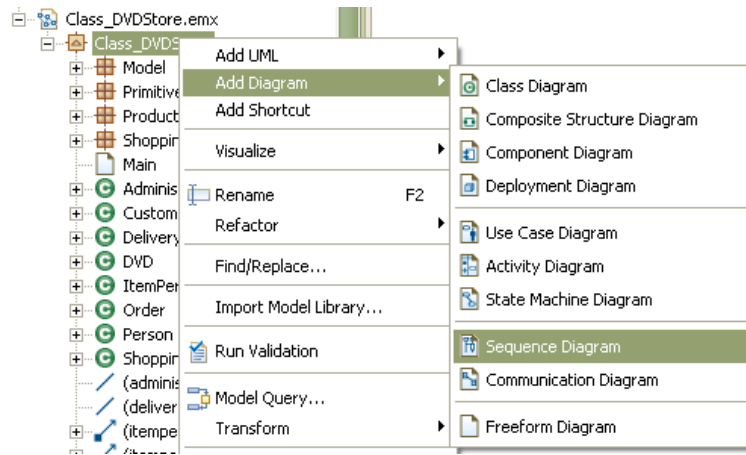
Class_DVDStore.emx
Class_DVDS
Model
Primitive
Product
Shoppin
Main
Adminis
Custom
Delivery
DVD
ItemPer
Order
Person
Shoppin
(adminis
(deliver
(itempe
(itempe

Add UML
Add Diagram
Add Shortcut
Visualize
Rename F2
Refactor
Find/Replace...
Import Model Library...
Run Validation
Model Query...
Transform

Class Diagram
Composite Structure Diagram
Component Diagram
Deployment Diagram
Use Case Diagram
Activity Diagram
State Machine Diagram
Sequence Diagram
Communication Diagram
Freeform Diagram